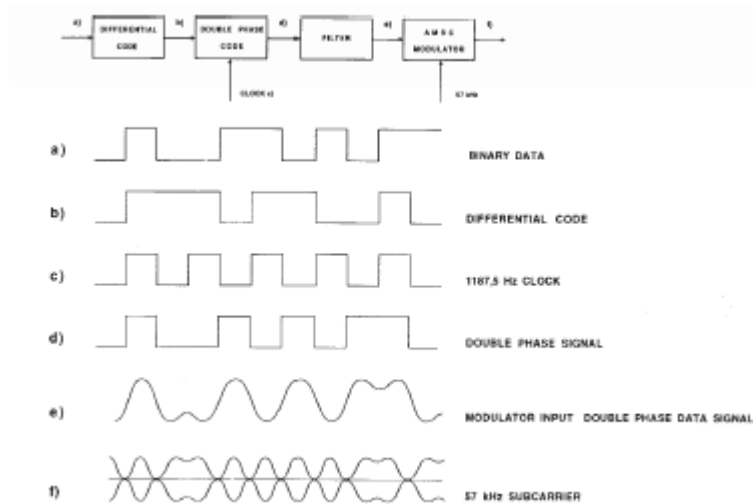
a)

DIFFERENTIAL CODE

b)

DOUBLE PHASE CODE

d)

FILTER

e)

A M S C MODULATOR

f)

CLOCK c)

57 kHz

a) BINARY DATA

b) DIFFERENTIAL CODE

c) 1187,5 Hz CLOCK

d) DOUBLE PHASE SIGNAL

e) MODULATOR INPUT DOUBLE PHASE DATA SIGNAL

f) 57 kHz SUBCARRIER